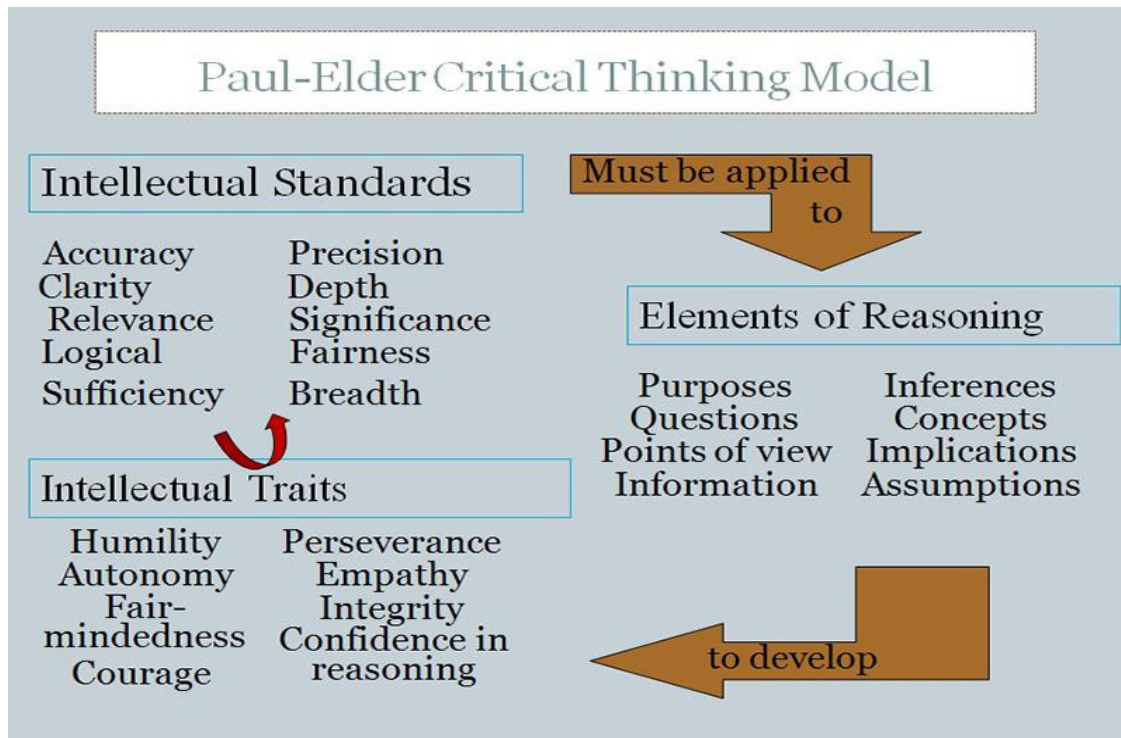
Paul-Elder Critical Thinking Model

Intellectual Standards

Accuracy
Clarity
Relevance
Logical
Sufficiency

Precision
Depth
Significance
Fairness
Breadth

Must be applied to

Elements of Reasoning

Purposes
Questions
Points of view
Information

Inferences
Concepts
Implications
Assumptions

Intellectual Traits

Humility
Autonomy
Fair-mindedness
Courage

Perseverance
Empathy
Integrity
Confidence in reasoning

to develop